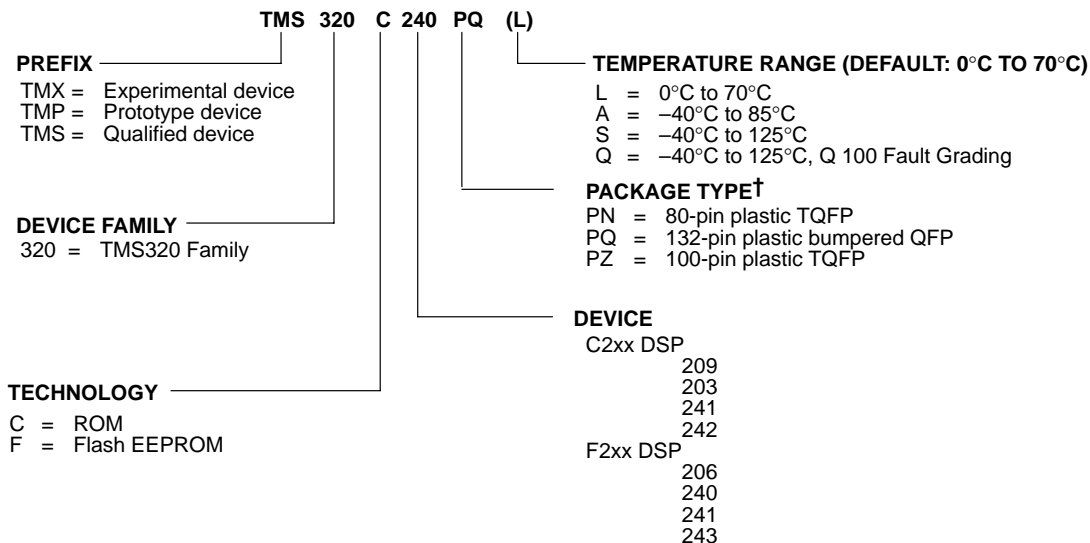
TMS 320 C 240 PQ (L)

PREFIX
TMX = Experimental device
TMP = Prototype device
TMS = Qualified device

DEVICE FAMILY
320 = TMS320 Family

TECHNOLOGY
C = ROM
F = Flash EEPROM

TEMPERATURE RANGE (DEFAULT: 0°C TO 70°C)
L = 0°C to 70°C
A = –40°C to 85°C
S = –40°C to 125°C
Q = –40°C to 125°C, Q 100 Fault Grading

PACKAGE TYPE†
PN = 80-pin plastic TQFP
PQ = 132-pin plastic bumpered QFP
PZ = 100-pin plastic TQFP

DEVICE
C2xx DSP
209
203
241
242
F2xx DSP
206
240
241
243